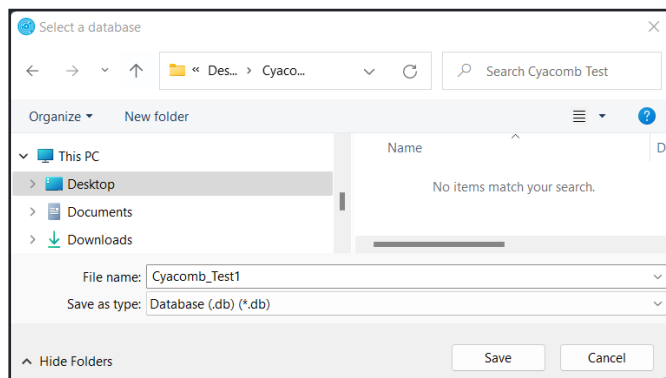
Select a database

« Des... › Cyaco...

Search Cyacomb Test

Organize ▾ New folder

This PC
Desktop
Documents
Downloads

Name
D

No items match your search.

File name: Cyacomb_Test1
Save as type: Database (.db) (*.db)

Hide Folders

Save
Cancel